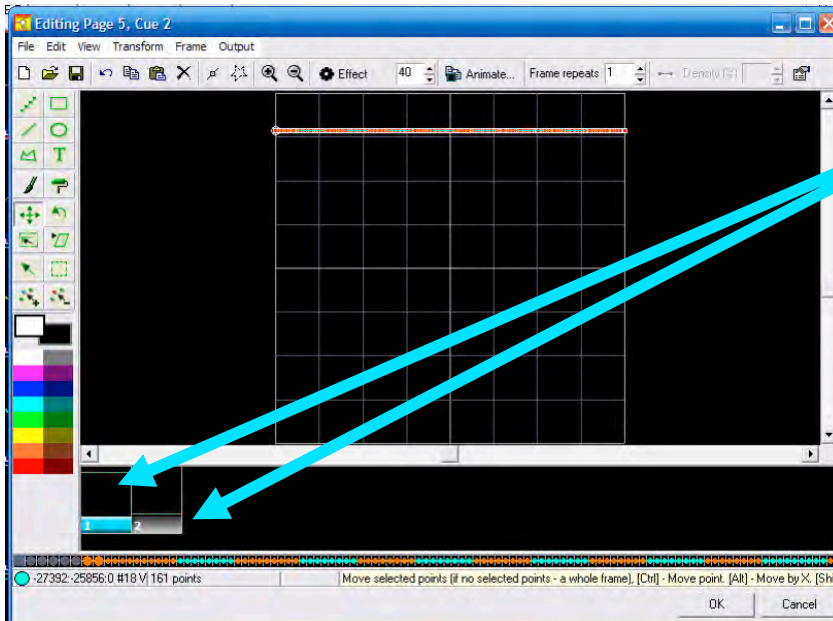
Editing Page 5, Cue 2

File Edit View Transform Frame Output

Effect 40 Animate... Frame repeats 1 Density [S]

T

1 2

-27392:-25856:0 #18 V 161 points

Move selected points (if no selected points - a whole frame), [Ctrl] - Move point, [Alt] - Move by X, [Shi

OK Cancel